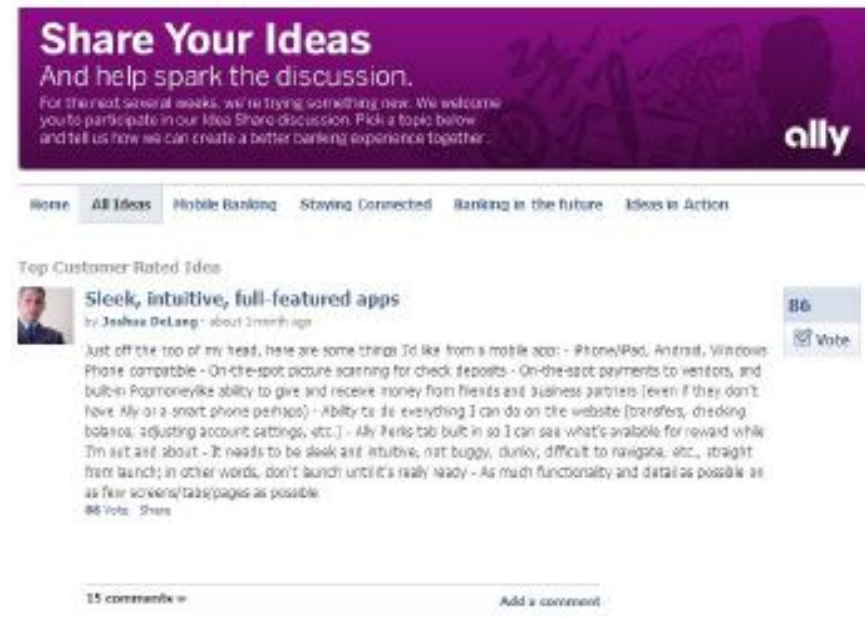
Share Your Ideas
And help spark the discussion.
For the next several weeks, we're trying something new. We welcome you to participate in our Idea Share discussion. Pick a topic below and tell us how we can create a better banking experience together.

ally

Home | All Ideas | Mobile Banking | Staying Connected | Banking in the future | Ideas in Action

Top Customer Rated Idea

Sleek, intuitive, full-featured apps
by Joshua DeLang · about 1 month ago

Just off the top of my head, here are some things I'd like from a mobile app: - iPhone/iPad, Android, Windows Phone compatible - On-the-spot picture scanning for check deposits - On-the-spot payments to vendors, and built-in Popmoneylike ability to give and receive money from friends and business partners (even if they don't have Ally or a smart phone perhaps) - Ability to do everything I can do on the website (transfers, checking balance, adjusting account settings, etc.) - Ally Perks tab built in so I can see what's available for reward while I'm out and about - It needs to be sleek and intuitive, not buggy, clunky, difficult to navigate, etc., straight from launch; in other words, don't launch until it's really ready - As much functionality and detail as possible on as few screens/tabs/pages as possible
86 Vote · Share

86
Vote

15 comments »
Add a comment